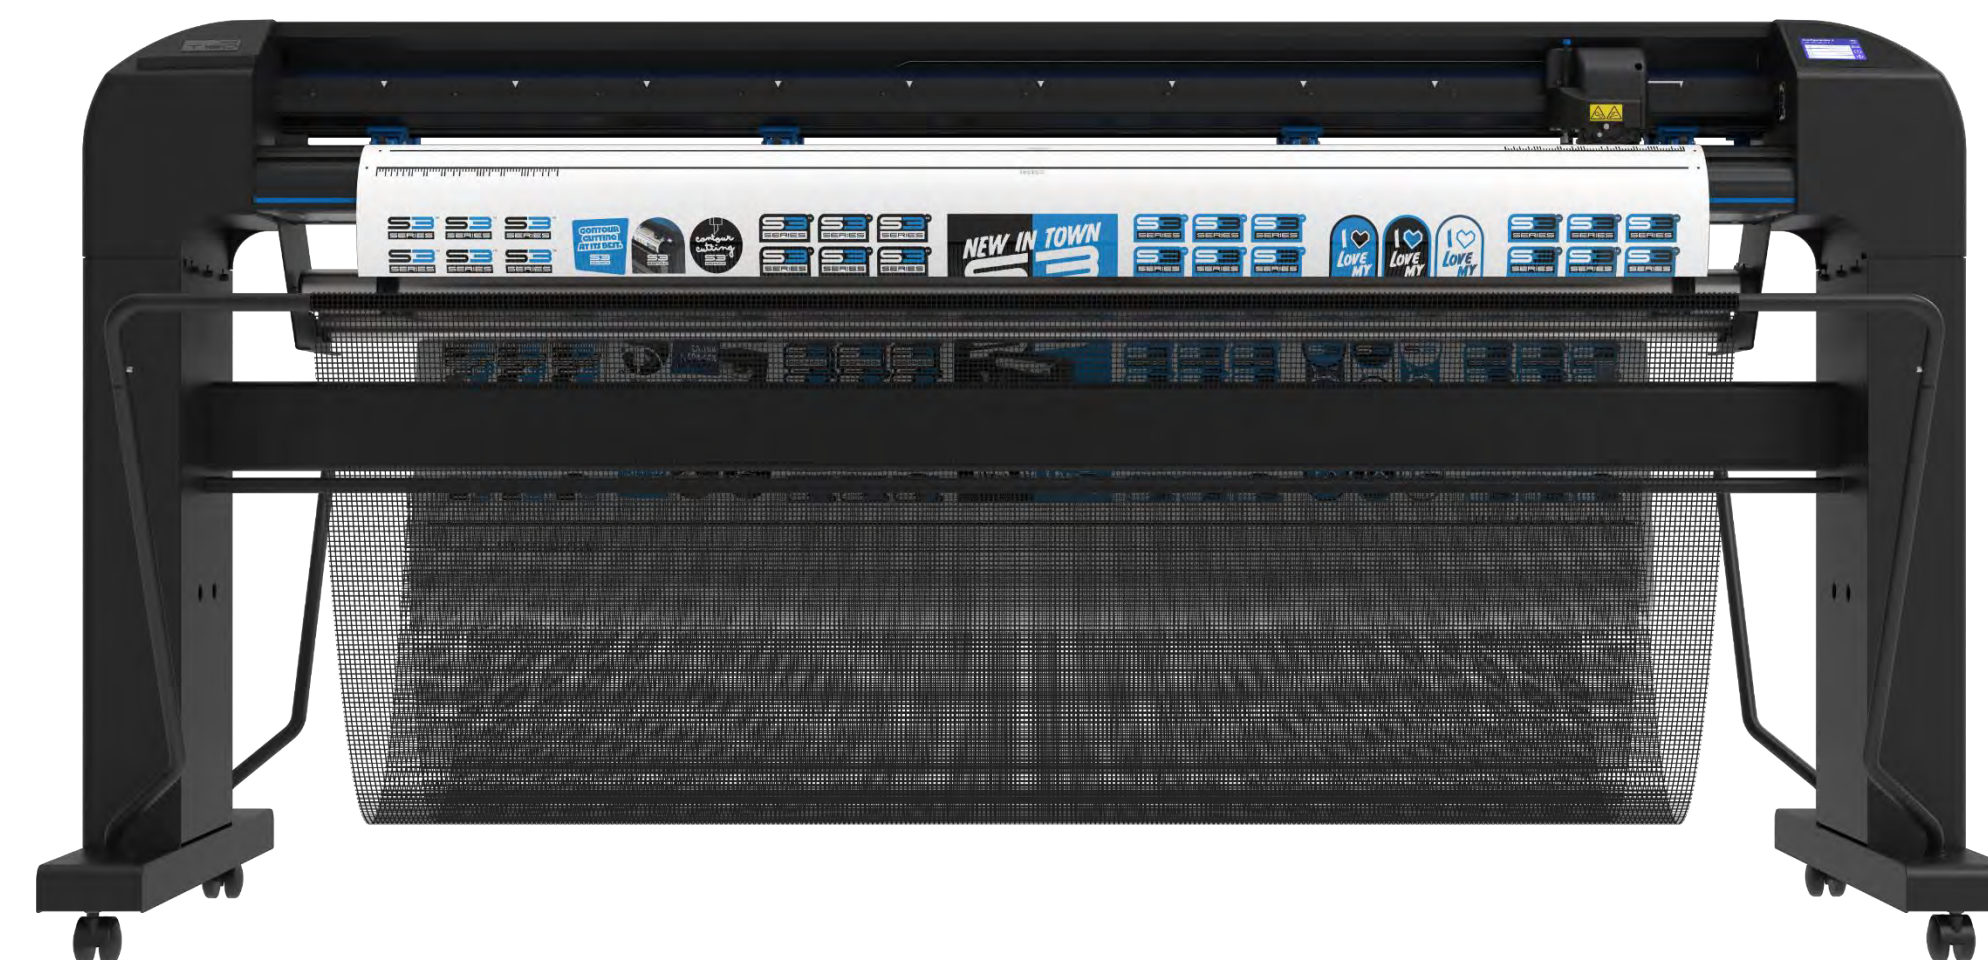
S3 SERIES S3 SERIES S3 SERIES
S3 SERIES S3 SERIES S3 SERIES

contour cutting at its best

S3

contour cutting S3

S3 SERIES S3 SERIES S3 SERIES
S3 SERIES S3 SERIES S3 SERIES

NEW IN TOWN S3

S3 SERIES S3 SERIES S3 SERIES
S3 SERIES S3 SERIES S3 SERIES

I ♥ LOVE MY
I ♥ LOVE MY
I ♥ LOVE MY

S3 SERIES S3 SERIES S3 SERIES
S3 SERIES S3 SERIES S3 SERIES